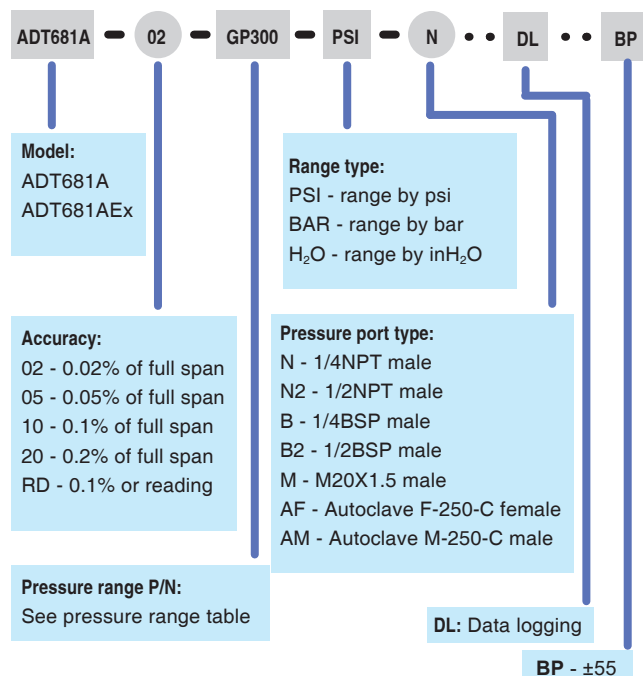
ADT681A – 02 – GP300 – PSI – N • • DL • • BP

Model:
ADT681A
ADT681AEx

Range type:
PSI - range by psi
BAR - range by bar
$H_2O$ - range by in$H_2O$

Accuracy:
02 - 0.02% of full span
05 - 0.05% of full span
10 - 0.1% of full span
20 - 0.2% of full span
RD - 0.1% or reading

Pressure port type:
N - 1/4NPT male
N2 - 1/2NPT male
B - 1/4BSP male
B2 - 1/2BSP male
M - M20X1.5 male
AF - Autoclave F-250-C female
AM - Autoclave M-250-C male

Pressure range P/N:
See pressure range table

DL: Data logging

BP - ±55